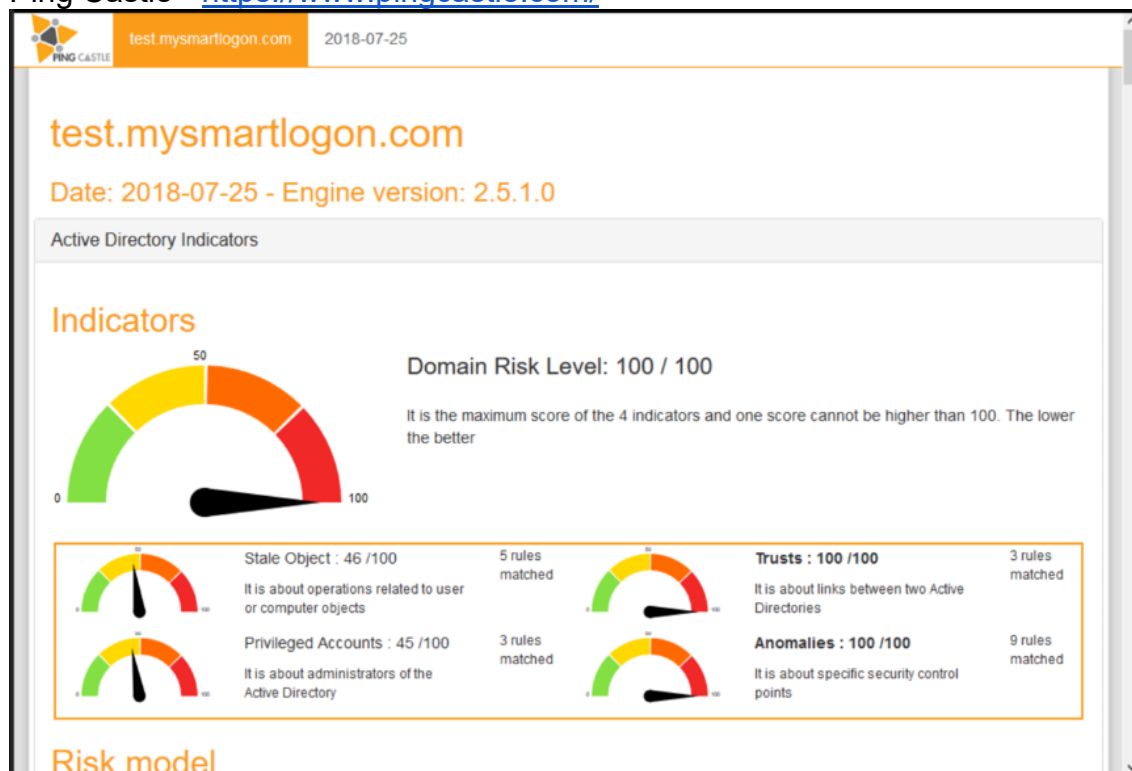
Ping Castle - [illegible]

PING CASTLE test.mysmartlogon.com 2018-07-25

test.mysmartlogon.com

Date: 2018-07-25 - Engine version: 2.5.1.0

Active Directory Indicators

Indicators

50
0
100

Domain Risk Level: 100 / 100

It is the maximum score of the 4 indicators and one score cannot be higher than 100. The lower the better

Stale Object : 46 /100
It is about operations related to user or computer objects
5 rules matched

Trusts : 100 /100
It is about links between two Active Directories
3 rules matched

Privileged Accounts : 45 /100
It is about administrators of the Active Directory
3 rules matched

Anomalies : 100 /100
It is about specific security control points
9 rules matched

Risk model